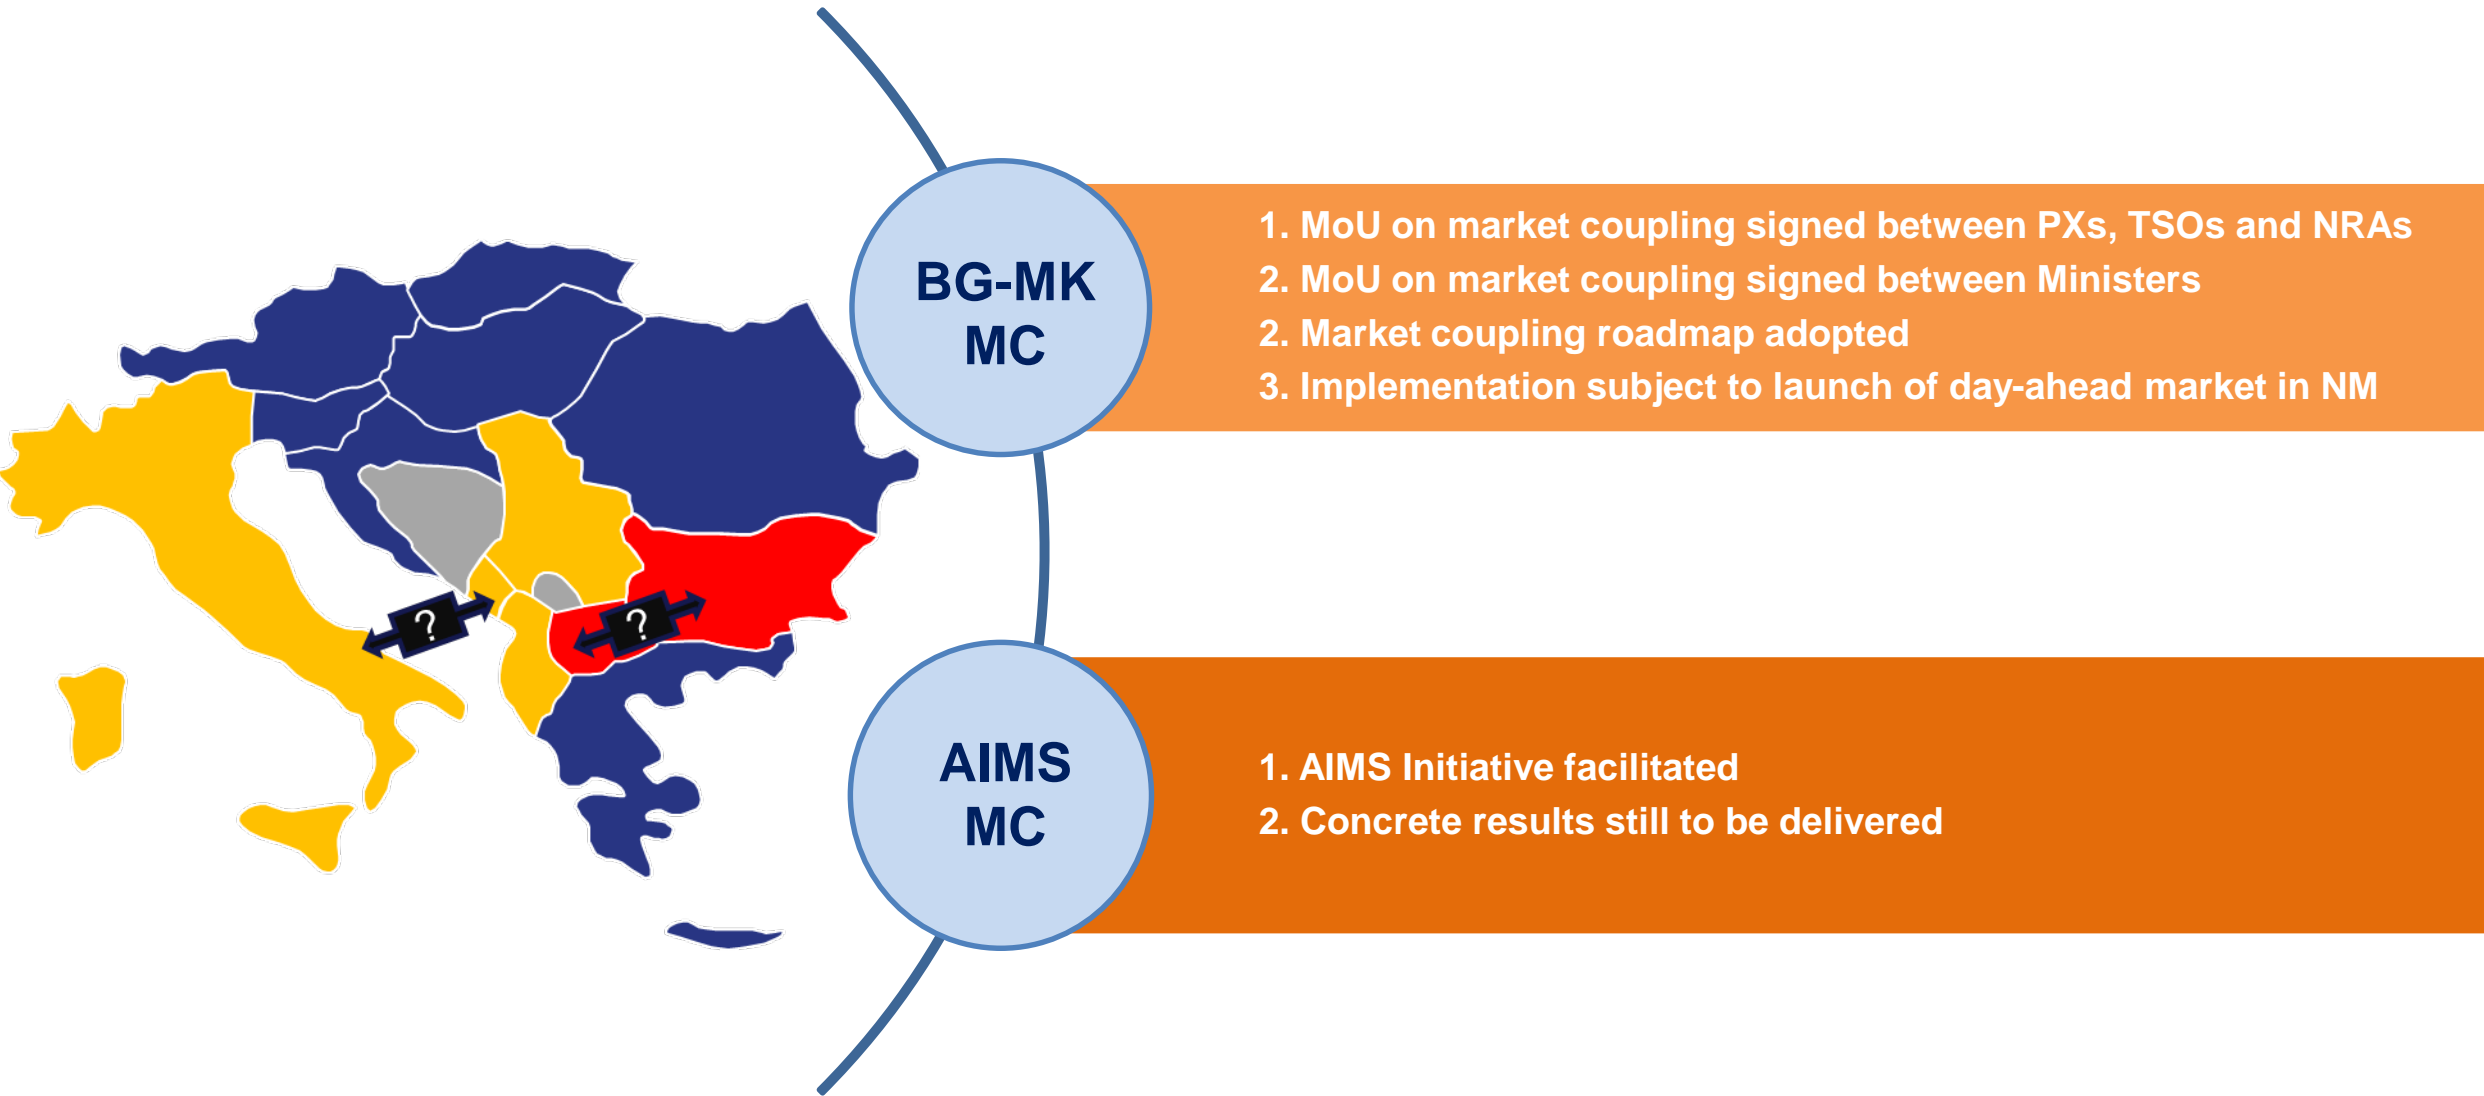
?

?

BG-MK MC

1. MoU on market coupling signed between PXs, TSOs and NRAs
2. MoU on market coupling signed between Ministers
2. Market coupling roadmap adopted
3. Implementation subject to launch of day-ahead market in NM

AIMS MC

1. AIMS Initiative facilitated
2. Concrete results still to be delivered